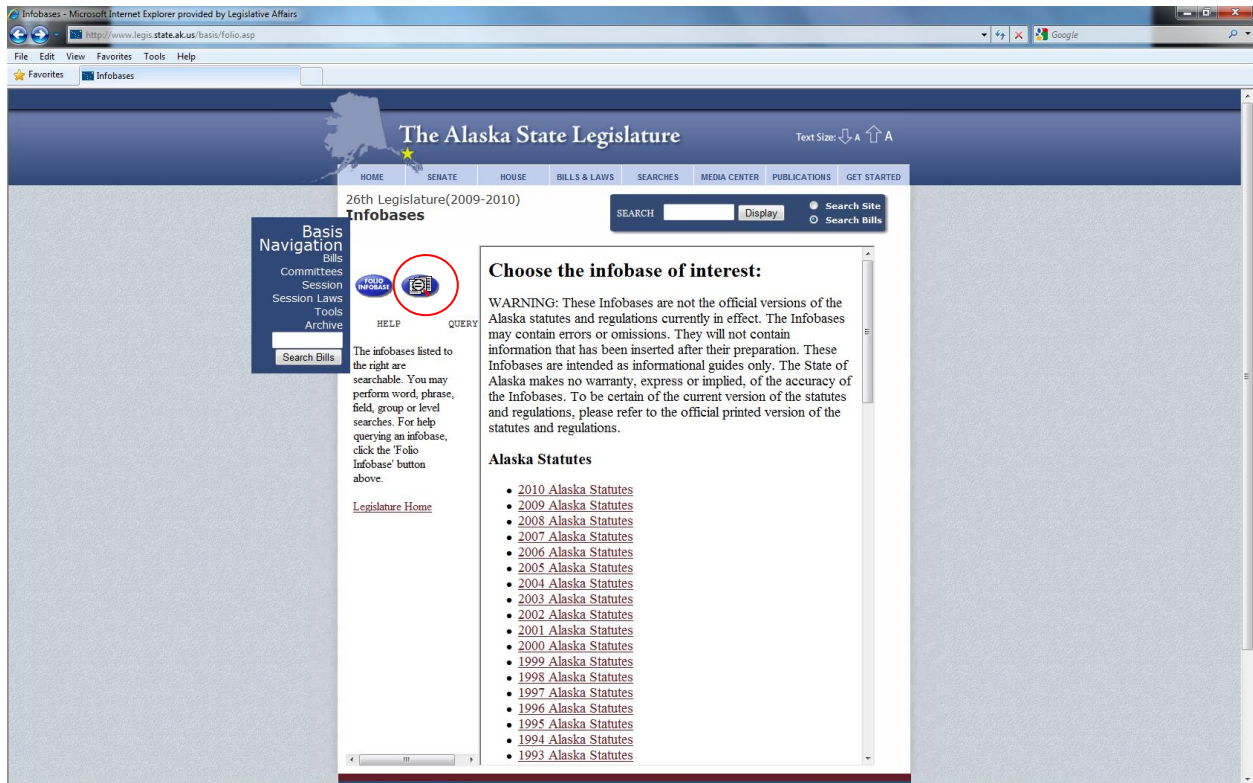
Infobases - Microsoft Internet Explorer provided by Legislative Affairs

http://www.legis.state.ak.us/basis/folio.asp

Google

File Edit View Favorites Tools Help

Favorites Infobases

The Alaska State Legislature

Text Size: A A

HOME SENATE HOUSE BILLS & LAWS SEARCHES MEDIA CENTER PUBLICATIONS GET STARTED

26th Legislature(2009-2010)
Infobases

SEARCH Display Search Site Search Bills

Basis Navigation
Bills
Committees
Session
Session Laws
Tools
Archive

Search Bills

FOLIO INFOBASE

HELP QUERY

The infobases listed to the right are searchable. You may perform word, phrase, field, group or level searches. For help querying an infobase, click the 'Folio Infobase' button above.

Legislature Home

Choose the infobase of interest:

WARNING: These Infobases are not the official versions of the Alaska statutes and regulations currently in effect. The Infobases may contain errors or omissions. They will not contain information that has been inserted after their preparation. These Infobases are intended as informational guides only. The State of Alaska makes no warranty, express or implied, of the accuracy of the Infobases. To be certain of the current version of the statutes and regulations, please refer to the official printed version of the statutes and regulations.

Alaska Statutes

- 2010 Alaska Statutes
- 2009 Alaska Statutes
- 2008 Alaska Statutes
- 2007 Alaska Statutes
- 2006 Alaska Statutes
- 2005 Alaska Statutes
- 2004 Alaska Statutes
- 2003 Alaska Statutes
- 2002 Alaska Statutes
- 2001 Alaska Statutes
- 2000 Alaska Statutes
- 1999 Alaska Statutes
- 1998 Alaska Statutes
- 1997 Alaska Statutes
- 1996 Alaska Statutes
- 1995 Alaska Statutes
- 1994 Alaska Statutes
- 1993 Alaska Statutes